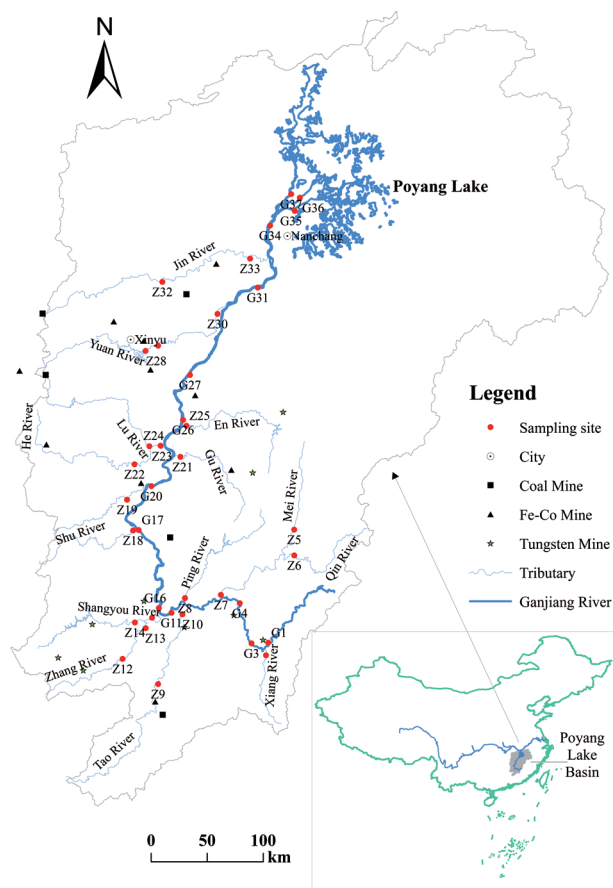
N

Poyang Lake

G37
G36
G35
G34
Nanchang
Jin River
Z33
Z32
G31
Z30
Xinyu
Yuan River
Z28
G27
Z25
G26
En River
Lu River
Z24
Z23
Z21
Gu River
Z22
G20
Z19
G17
Z18
Shu River
Mei River
Z5
Z6
Ping River
Qin River
G16
Shangyou River
Z8
Z7
O4
Z14
G11
Z10
Z13
G1
G3
Z12
Zhang River
Xiang River
Z9
Tao River
He River

Legend
Sampling site
City
Coal Mine
Fe-Co Mine
Tungsten Mine
Tributary
Ganjiang River

Poyang Lake Basin

0 50 100 km